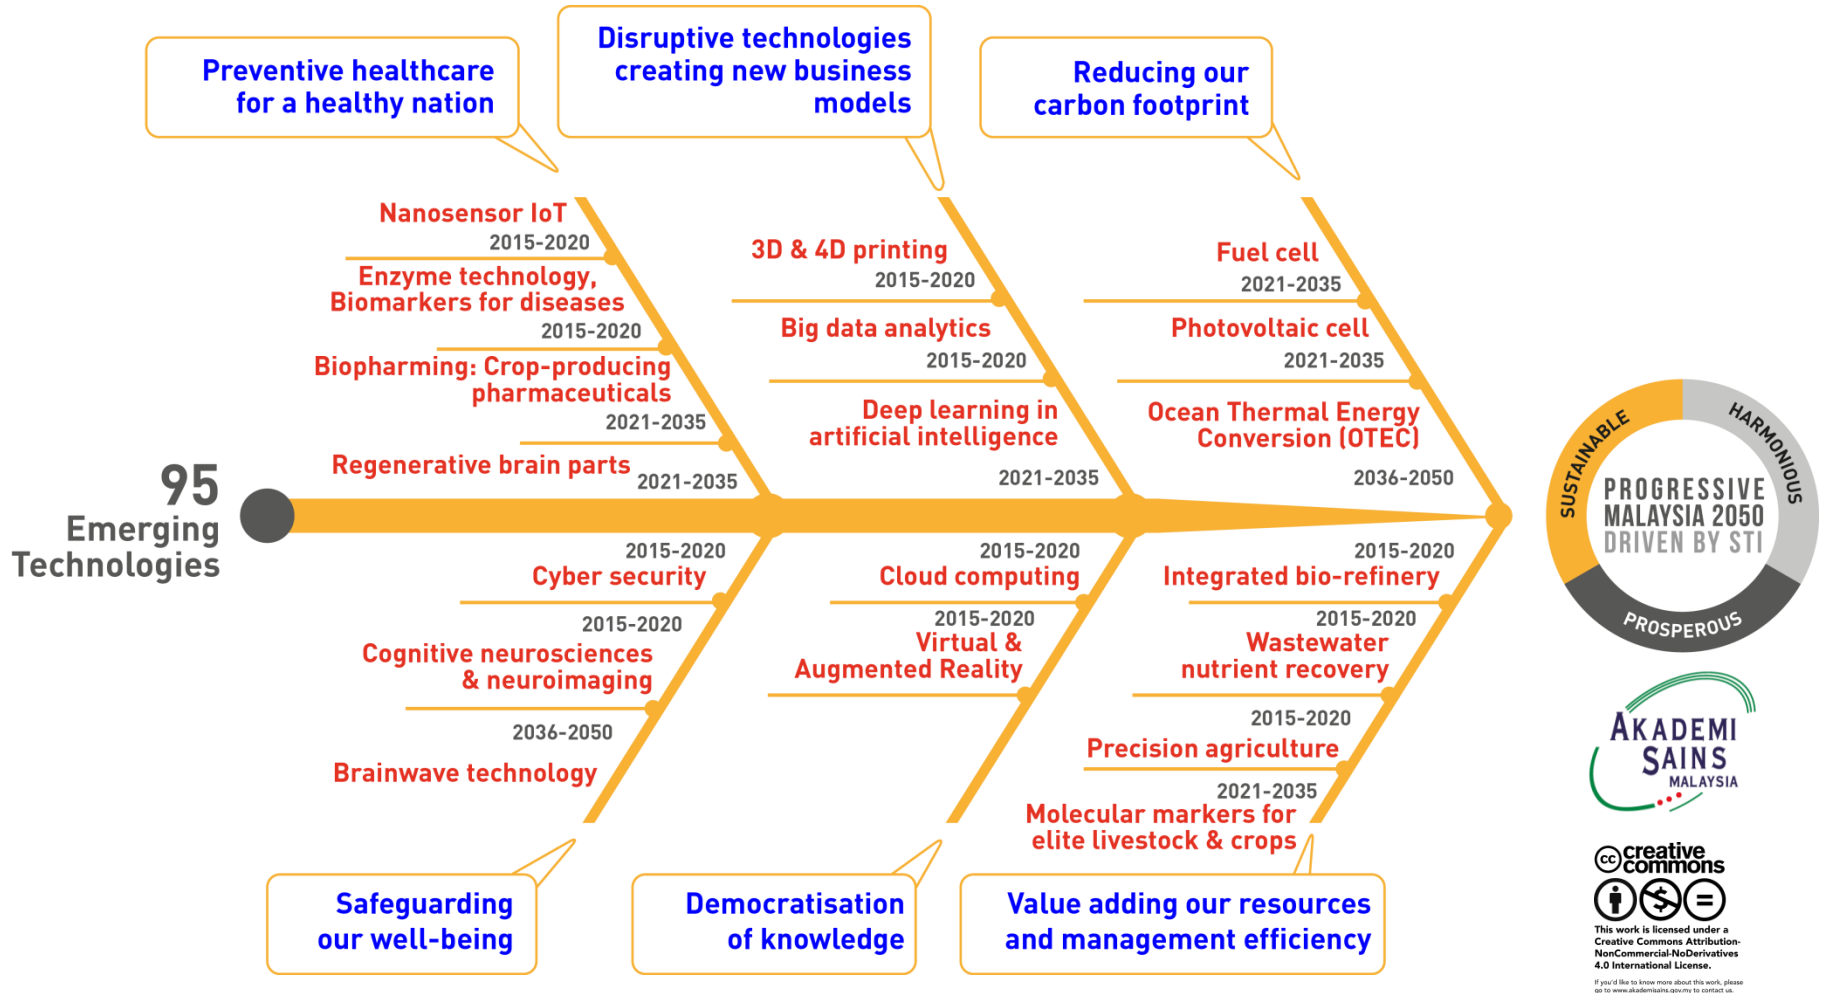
Preventive healthcare for a healthy nation

Disruptive technologies creating new business models

Reducing our carbon footprint

Nanosensor IoT
2015-2020
Enzyme technology, Biomarkers for diseases
2015-2020
Biopharming: Crop-producing pharmaceuticals
2021-2035
Regenerative brain parts
2021-2035

3D & 4D printing
2015-2020
Big data analytics
2015-2020
Deep learning in artificial intelligence
2021-2035

Fuel cell
2021-2035
Photovoltaic cell
2021-2035
Ocean Thermal Energy Conversion (OTEC)
2036-2050

95 Emerging Technologies

2015-2020
Cyber security
2015-2020
Cognitive neurosciences & neuroimaging
2036-2050
Brainwave technology

2015-2020
Cloud computing
2015-2020
Virtual & Augmented Reality

2015-2020
Integrated bio-refinery
2015-2020
Wastewater nutrient recovery
2015-2020
Precision agriculture
2021-2035
Molecular markers for elite livestock & crops

Safeguarding our well-being

Democratisation of knowledge

Value adding our resources and management efficiency

SUSTAINABLE HARMONIOUS PROSPEROUS
PROGRESSIVE MALAYSIA 2050 DRIVEN BY STI

AKADEMI SAINS MALAYSIA

creative commons
This work is licensed under a Creative Commons Attribution-NonCommercial-NoDerivatives 4.0 International License.
If you'd like to know more about this work, please go to www.akademisains.gov.my to contact us.